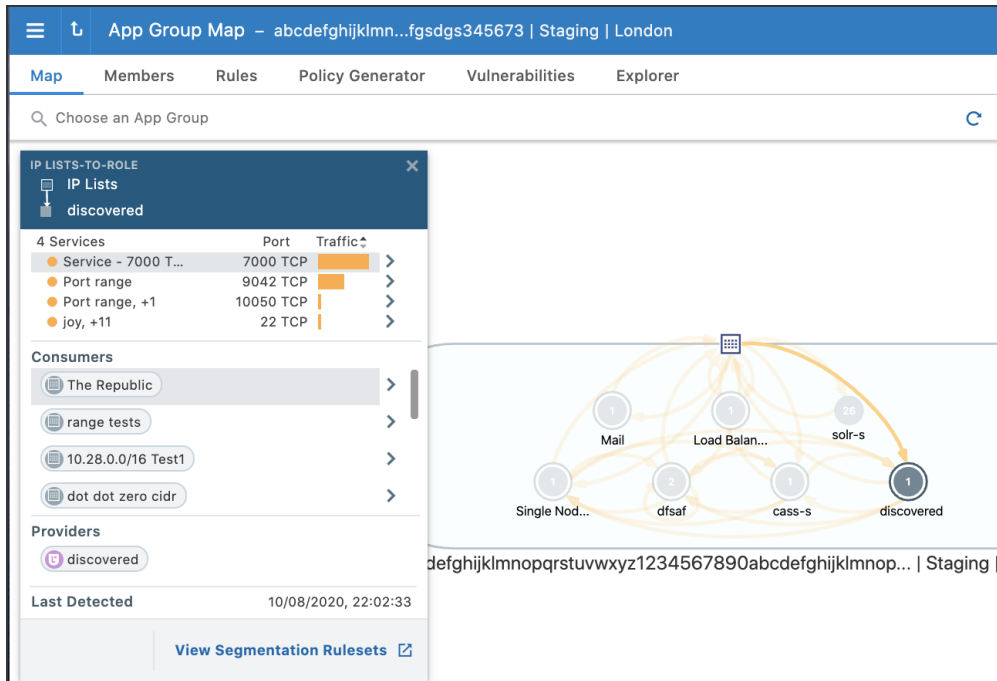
App Group Map – abcdefghijklmn...fgsdgs345673 | Staging | London

Map Members Rules Policy Generator Vulnerabilities Explorer

Choose an App Group

IP LISTS-TO-ROLE
IP Lists
discovered

| 4 Services | Port | Traffic |
|---|---|---|
| Service - 7000 T... | 7000 TCP | |
| Port range | 9042 TCP | |
| Port range, +1 | 10050 TCP | |
| joy, +11 | 22 TCP | |

Consumers
The Republic
range tests
10.28.0.0/16 Test1
dot dot zero cidr

Providers
discovered

Last Detected 10/08/2020, 22:02:33

View Segmentation Rulesets

1 Mail
1 Load Balan...
26 solr-s
1 Single Nod...
2 dfsaf
1 cass-s
1 discovered

defghijklmnopqrstuvwxyz1234567890abcdefghijklmnop... | Staging |